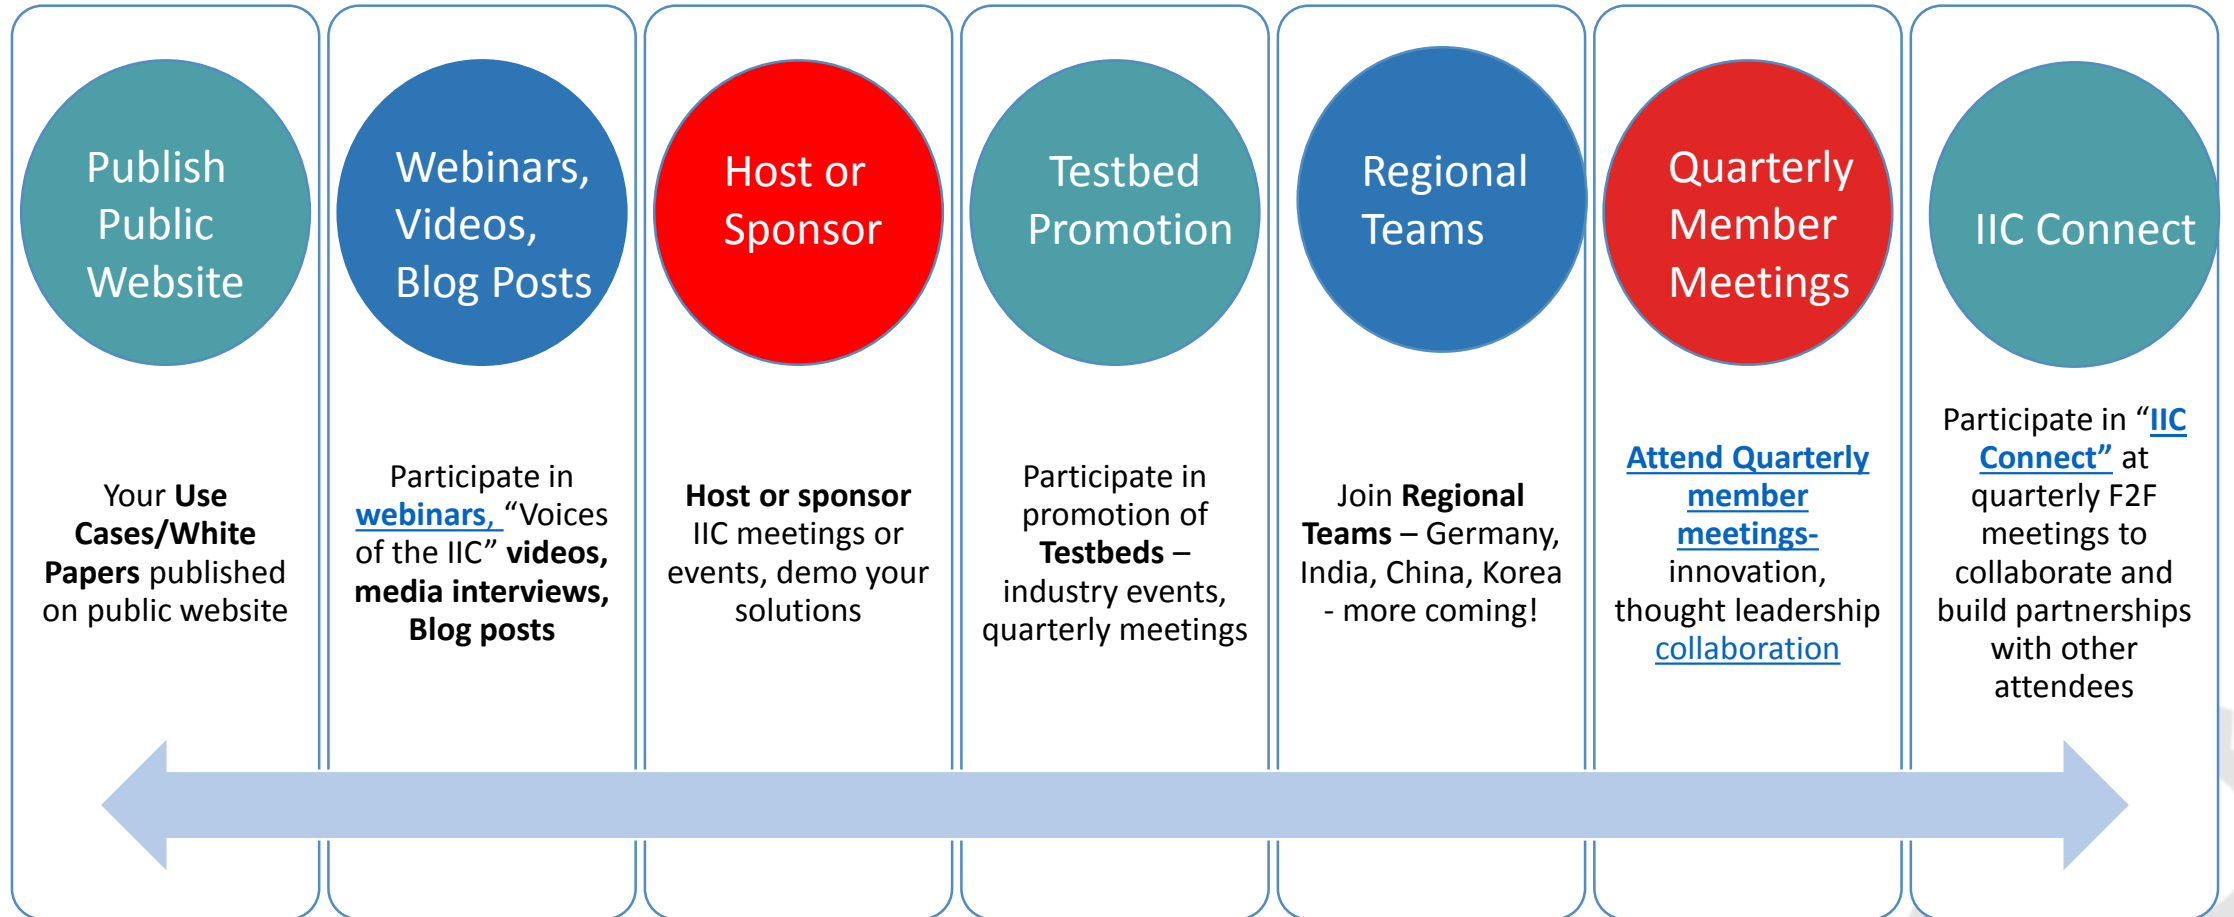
Publish Public Website

Your **Use Cases/White Papers** published on public website

Webinars, Videos, Blog Posts

Participate in webinars, "Voices of the IIC" **videos, media interviews, Blog posts**

Host or Sponsor

**Host or sponsor** IIC meetings or events, demo your solutions

Testbed Promotion

Participate in promotion of **Testbeds** – industry events, quarterly meetings

Regional Teams

Join **Regional Teams** – Germany, India, China, Korea - more coming!

Quarterly Member Meetings

**Attend Quarterly member meetings-** innovation, thought leadership collaboration

IIC Connect

Participate in "**IIC Connect"** at quarterly F2F meetings to collaborate and build partnerships with other attendees